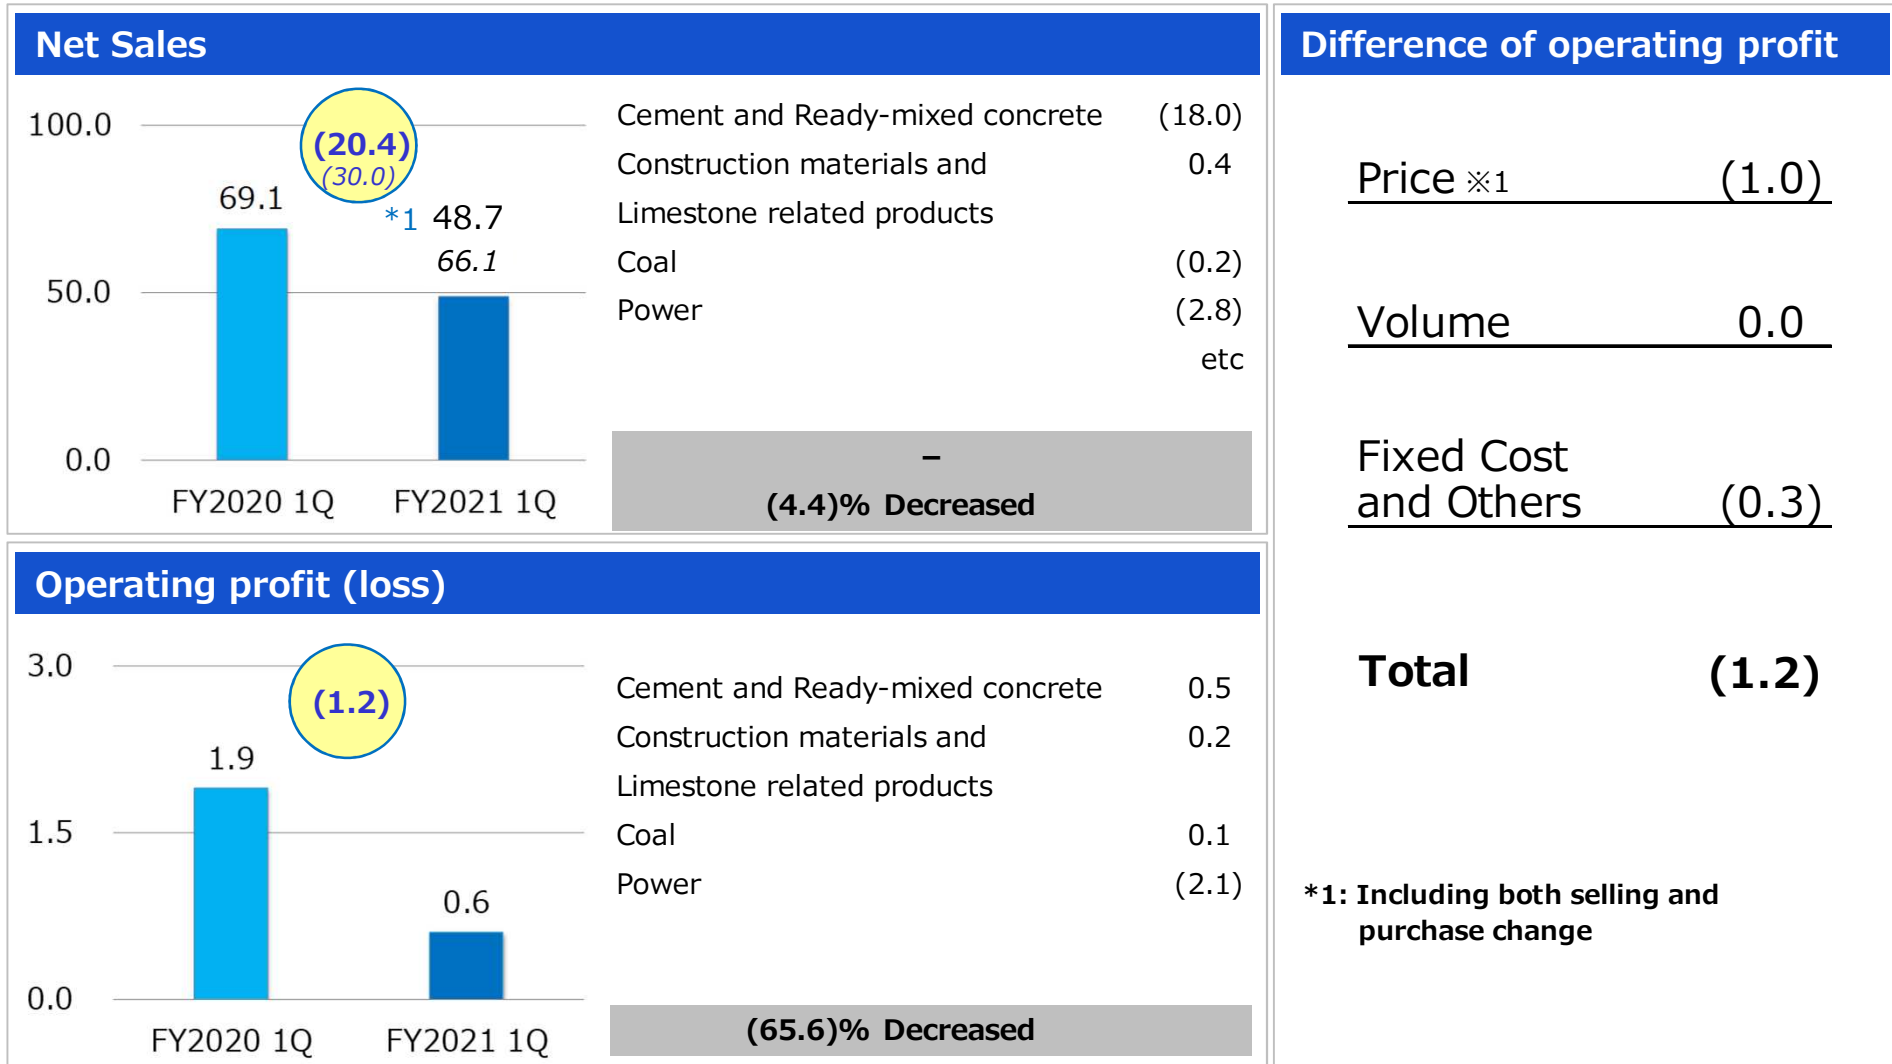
Net Sales

100.0
50.0
0.0

(20.4)
(30.0)

69.1

*1 48.7
66.1

FY2020 1Q
FY2021 1Q

| | |
|---|---|
| Cement and Ready-mixed concrete | (18.0) |
| Construction materials and Limestone related products | 0.4 |
| Coal | (0.2) |
| Power | (2.8) |
| | etc |

–
(4.4)% Decreased

Difference of operating profit

Price ※1 (1.0)

Volume 0.0

Fixed Cost and Others (0.3)

Total (1.2)

Operating profit (loss)

3.0
1.5
0.0

(1.2)

1.9

0.6

FY2020 1Q
FY2021 1Q

| | |
|---|---|
| Cement and Ready-mixed concrete | 0.5 |
| Construction materials and Limestone related products | 0.2 |
| Coal | 0.1 |
| Power | (2.1) |

(65.6)% Decreased

*1: Including both selling and purchase change